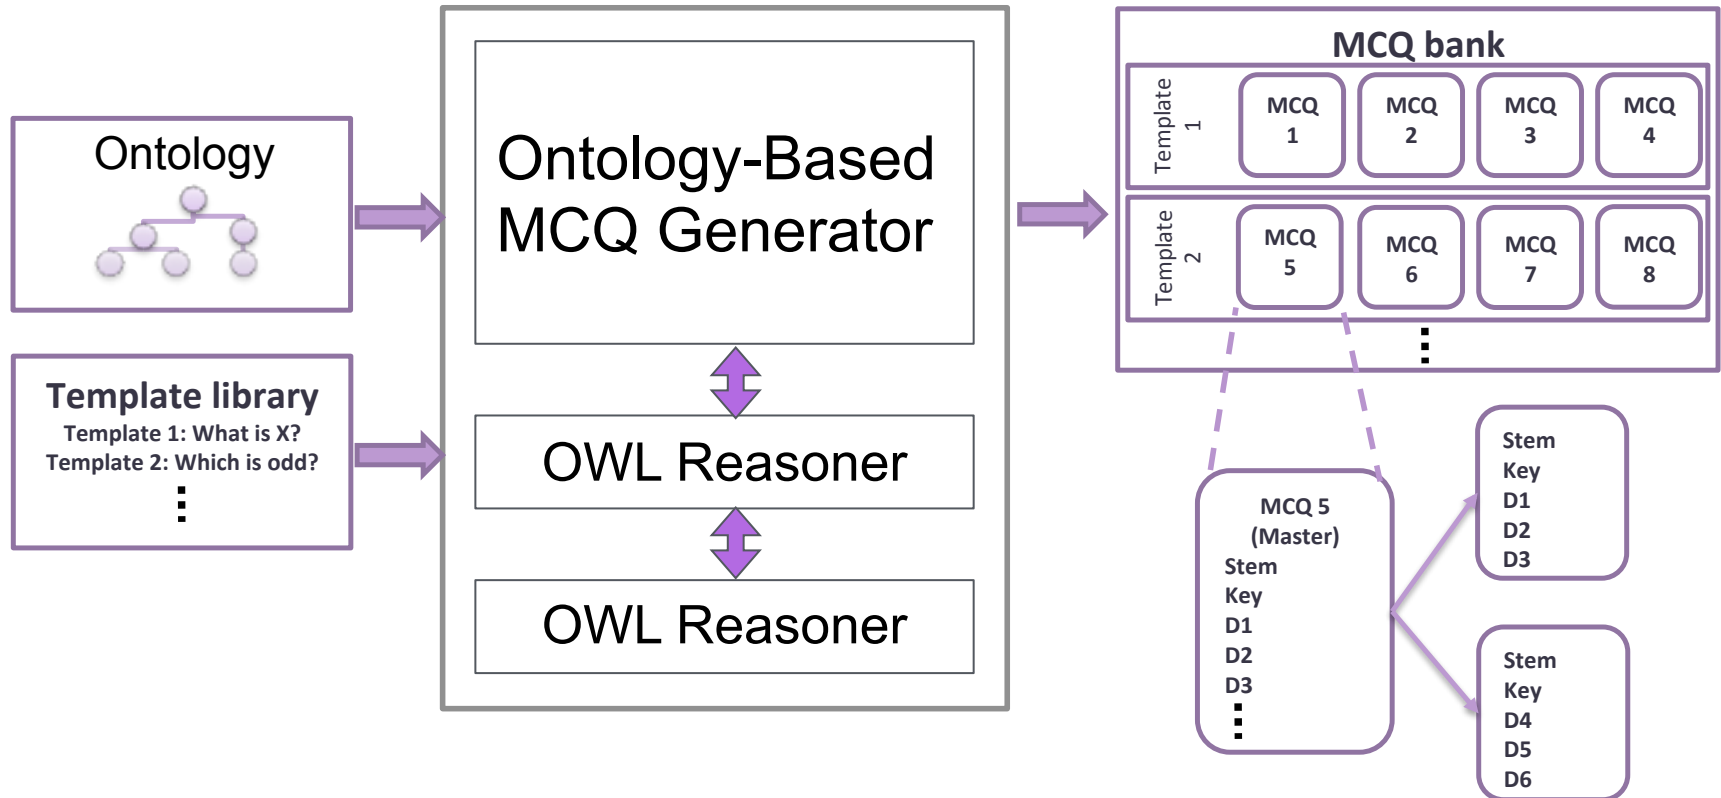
Ontology

Template library
Template 1: What is X?
Template 2: Which is odd?
⋮

Ontology-Based MCQ Generator

OWL Reasoner

OWL Reasoner

MCQ bank

Template 1

MCQ 1

MCQ 2

MCQ 3

MCQ 4

Template 2

MCQ 5

MCQ 6

MCQ 7

MCQ 8

⋮

MCQ 5
(Master)
Stem
Key
D1
D2
D3
⋮

Stem
Key
D1
D2
D3

Stem
Key
D4
D5
D6